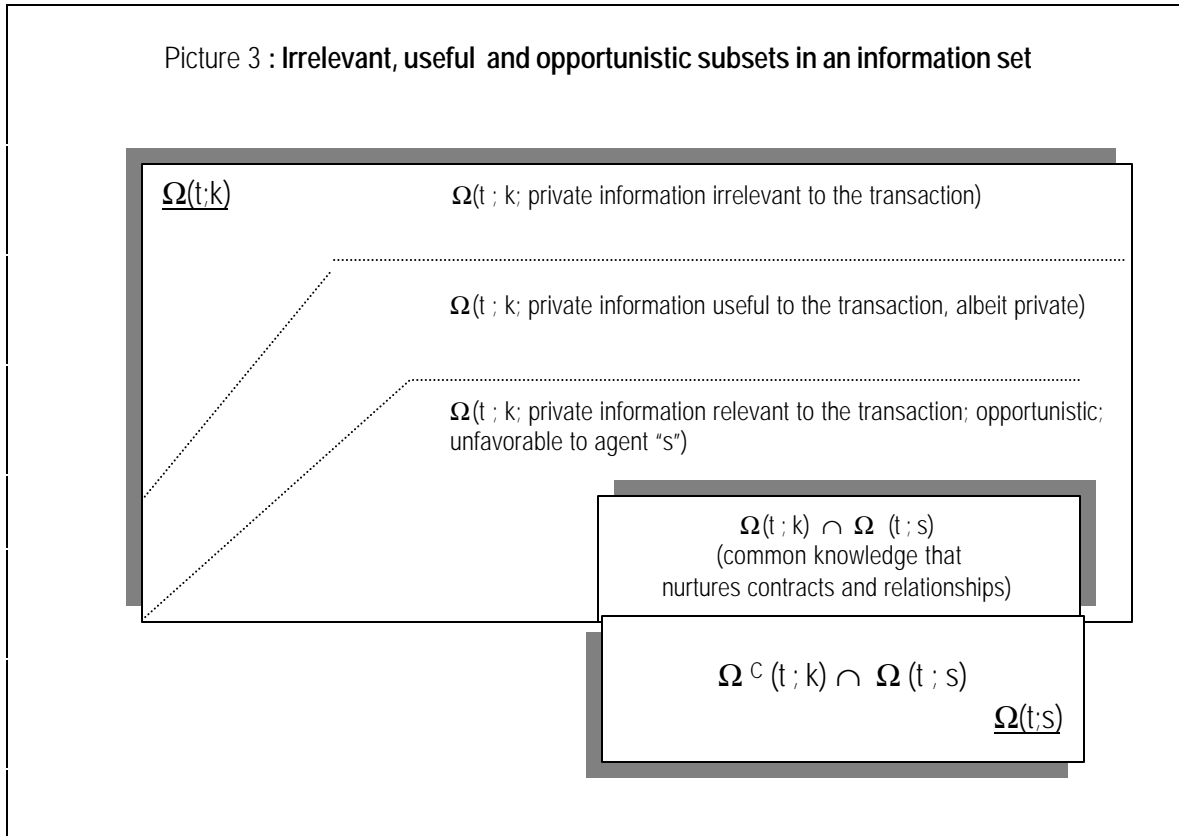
Picture 3 : **Irrelevant, useful and opportunistic subsets in an information set**

$\underline{\Omega(t;k)}$

$\Omega$(t ; k; private information irrelevant to the transaction)

$\Omega$(t ; k; private information useful to the transaction, albeit private)

$\Omega$(t ; k; private information relevant to the transaction; opportunistic; unfavorable to agent "s")

$\Omega(t ; k) \cap \Omega(t ; s)$
(common knowledge that nurtures contracts and relationships)

$\Omega^C(t ; k) \cap \Omega(t ; s)$

$\underline{\Omega(t;s)}$